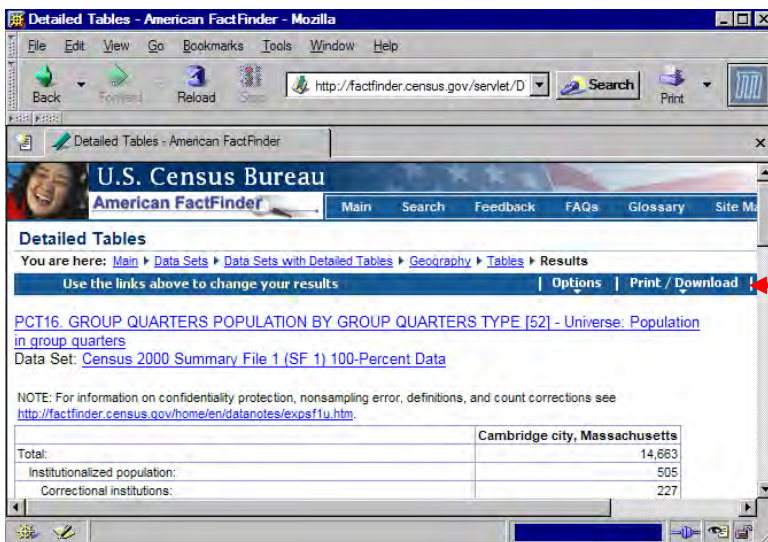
Detailed Tables - American FactFinder - Mozilla

File Edit View Go Bookmarks Tools Window Help

Back Forward Reload Stop http://factfinder.census.gov/servlet/D Search Print

Detailed Tables - American FactFinder

U.S. Census Bureau
American FactFinder

Main Search Feedback FAQs Glossary Site Ma

Detailed Tables

You are here: Main ▸ Data Sets ▸ Data Sets with Detailed Tables ▸ Geography ▸ Tables ▸ Results

Use the links above to change your results | Options | Print / Download |

PCT16. GROUP QUARTERS POPULATION BY GROUP QUARTERS TYPE [52] - Universe: Population in group quarters
Data Set: Census 2000 Summary File 1 (SF 1) 100-Percent Data

NOTE: For information on confidentiality protection, nonsampling error, definitions, and count corrections see http://factfinder.census.gov/home/en/datanotes/expsf1u.htm.

| | Cambridge city, Massachusetts |
|---|---|
| Total: | 14,663 |
| Institutionalized population: | 505 |
| Correctional institutions: | 227 |